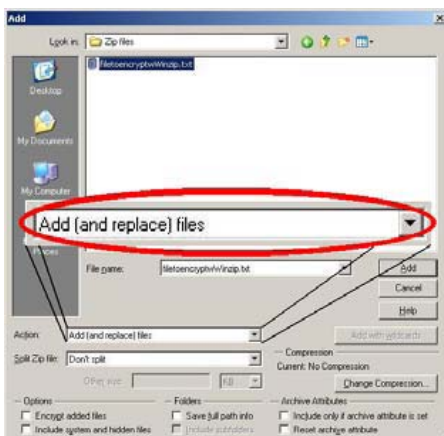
Add

Look in: Zip files

filetoencryptwWinzip.txt

Desktop

My Documents

My Computer

Add (and replace) files

Places

File name: filetoencryptwWinzip.txt

Add

Cancel

Help

Action: Add (and replace) files

Add with wildcards

Split Zip file: Don't split

Compression

Other size: KB

Current: No Compression

Change Compression...

Options

Encrypt added files

Include system and hidden files

Folders

Save full path info

Include subfolders

Archive Attributes

Include only if archive attribute is set

Reset archive attribute